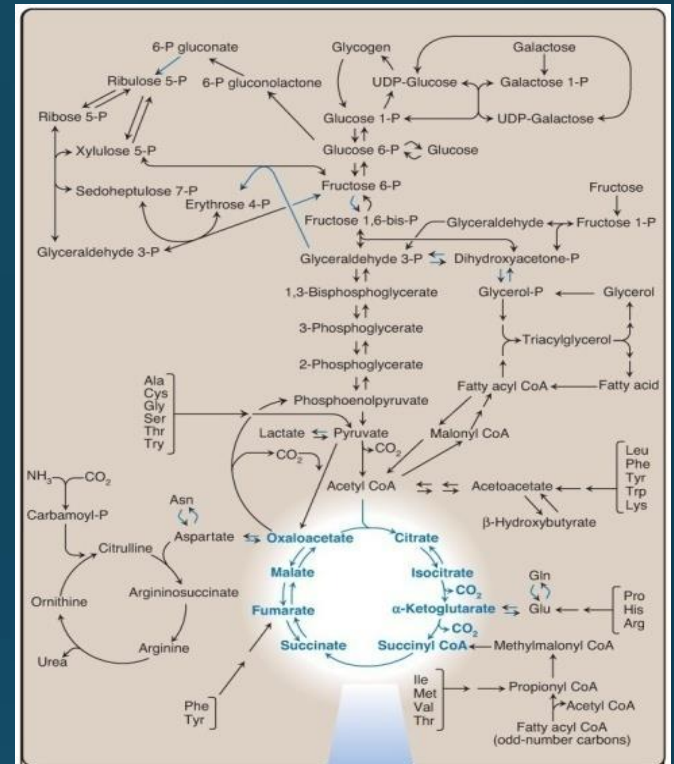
6-P gluconate
Glycogen
Galactose
Ribulose 5-P
6-P gluconolactone
UDP-Glucose
Galactose 1-P
Ribose 5-P
Glucose 1-P
UDP-Galactose
Xylulose 5-P
Glucose 6-P
Glucose
Sedoheptulose 7-P
Fructose 6-P
Fructose
Erythrose 4-P
Fructose 1,6-bis-P
Glyceraldehyde
Fructose 1-P
Glyceraldehyde 3-P
Glyceraldehyde 3-P
Dihydroxyacetone-P
1,3-Bisphosphoglycerate
Glycerol-P
Glycerol
3-Phosphoglycerate
Triacylglycerol
2-Phosphoglycerate
Ala
Cys
Gly
Ser
Thr
Try
Phosphoenolpyruvate
Fatty acyl CoA
Fatty acid
Lactate
Pyruvate
$CO_2$
Malonyl CoA
$CO_2$
Leu
Phe
Tyr
Trp
Lys
$NH_3$
$CO_2$
Acetyl CoA
Acetoacetate
Carbamoyl-P
Asn
β-Hydroxybutyrate
Aspartate
Oxaloacetate
Citrate
Citrulline
Malate
Isocitrate
Gln
Argininosuccinate
$CO_2$
Pro
His
Arg
Ornithine
Fumarate
α-Ketoglutarate
Glu
$CO_2$
Urea
Arginine
Succinate
Succinyl CoA
Methylmalonyl CoA
Ile
Met
Val
Thr
Propionyl CoA
Phe
Tyr
Acetyl CoA
Fatty acyl CoA
(odd-number carbons)